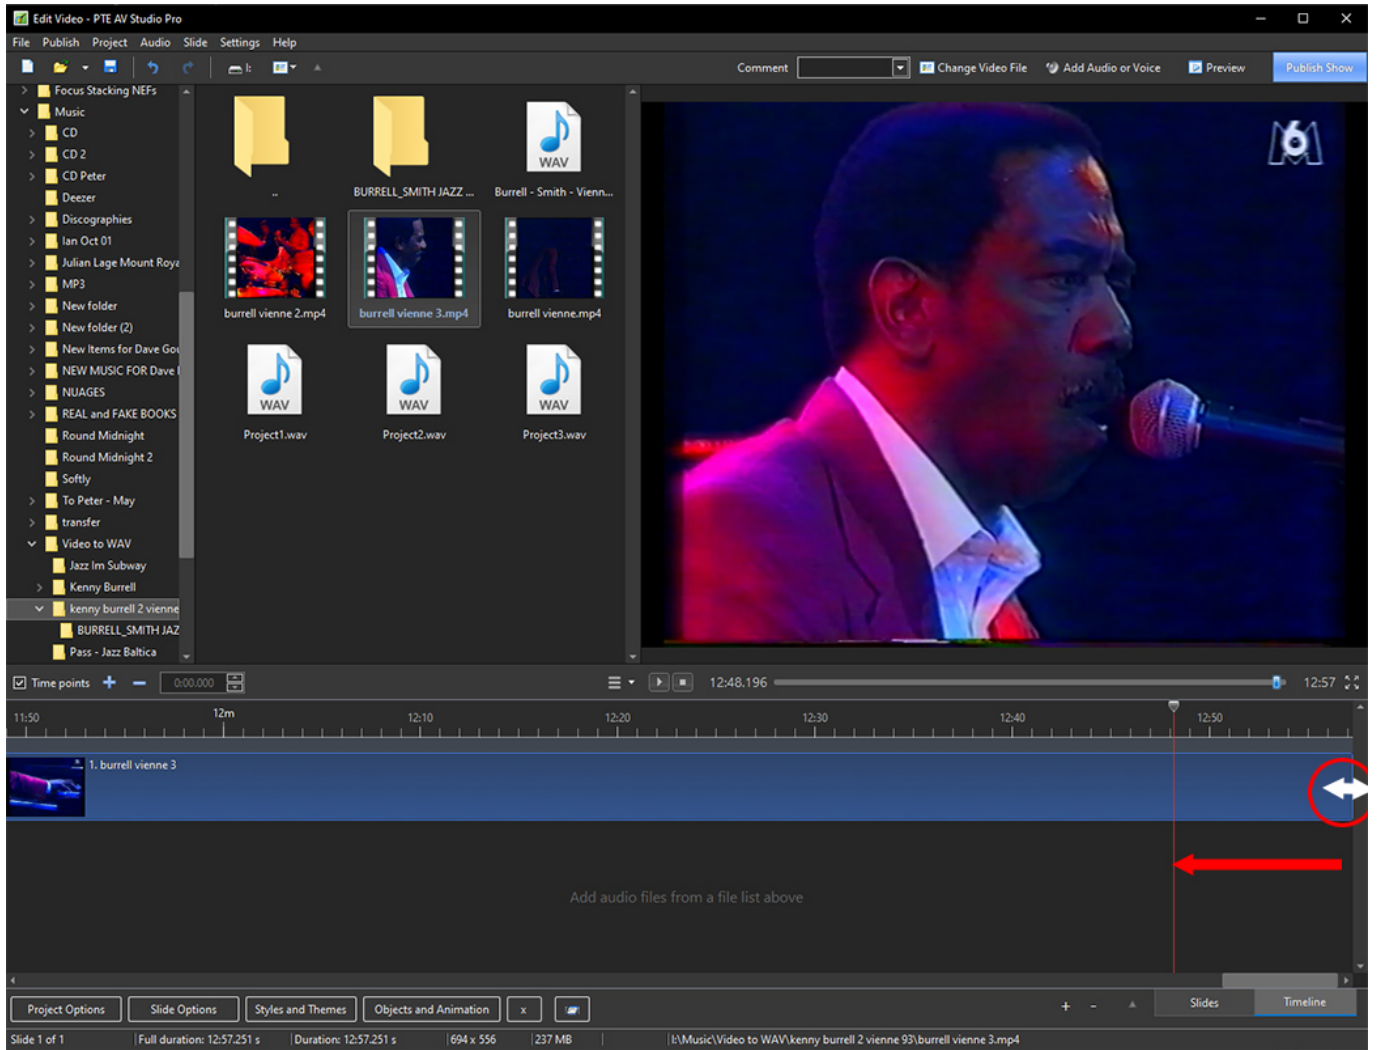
Edit Video - PTE AV Studio Pro

File Publish Project Audio Slide Settings Help

Comment Change Video File Add Audio or Voice Preview Publish Show

Focus Stacking NEFs
Music
CD
CD 2
CD Peter
Deezer
Discographies
Ian Oct 01
Julian Lage Mount Roya
MP3
New folder
New folder (2)
New Items for Dave Go
NEW MUSIC FOR Dave I
NUAGES
REAL and FAKE BOOKS
Round Midnight
Round Midnight 2
Softly
To Peter - May
transfer
Video to WAV
Jazz Im Subway
Kenny Burrell
kenny burrell 2 vienne
BURRELL_SMITH JAZ
Pass - Jazz Baltica

..
BURRELL_SMITH JAZZ ...
WAV
Burrell - Smith - Vienn...
burrell vienne 2.mp4
burrell vienne 3.mp4
burrell vienne.mp4
WAV
Project1.wav
WAV
Project2.wav
WAV
Project3.wav

Time points 0:00.000 12:48.196 12:57

11:50 12m 12:10 12:20 12:30 12:40 12:50

1. burrell vienne 3

Add audio files from a file list above

Project Options Slide Options Styles and Themes Objects and Animation x Slides Timeline

Slide 1 of 1 Full duration: 12:57.251 s Duration: 12:57.251 s 694 x 556 237 MB I:\Music\Video to WAV\kenny burrell 2 vienne 93\burrell vienne 3.mp4